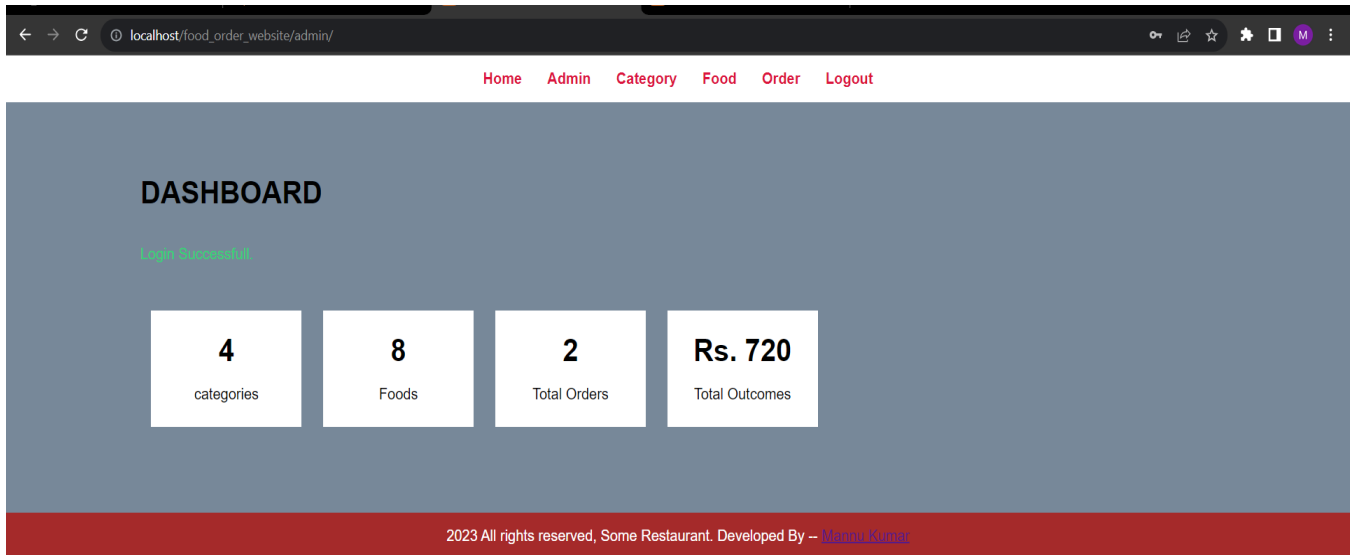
localhost/food_order_website/admin/

M

Home Admin Category Food Order Logout

DASHBOARD

Login Successfull.

4

categories

8

Foods

2

Total Orders

Rs. 720

Total Outcomes

2023 All rights reserved, Some Restaurant. Developed By -- Mannu Kumar